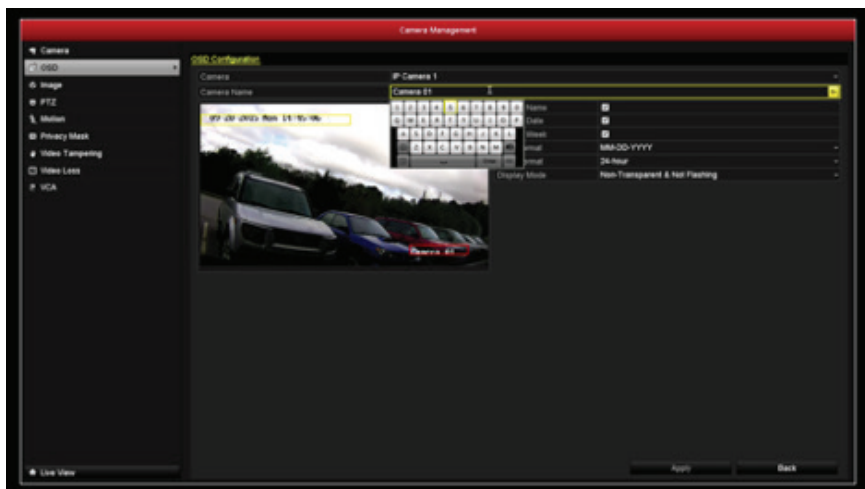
Camera Management

Camera
OSD
Image
PTZ
Motion
Privacy Mask
Video Tampering
Video Loss
VCA

OSD Configuration

| Camera | IP Camera 1 |
|---|---|
| Camera Name | Camera 01 |
| Name | ☑ |
| Date | ☑ |
| Week | ☑ |
| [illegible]rmat | MM-DD-YYYY |
| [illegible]rmat | 24-hour |
| Display Mode | Non-Transparent & Not Flashing |

09-20-2015 Mon 15:45:06

Camera 01

Live View

Apply
Back